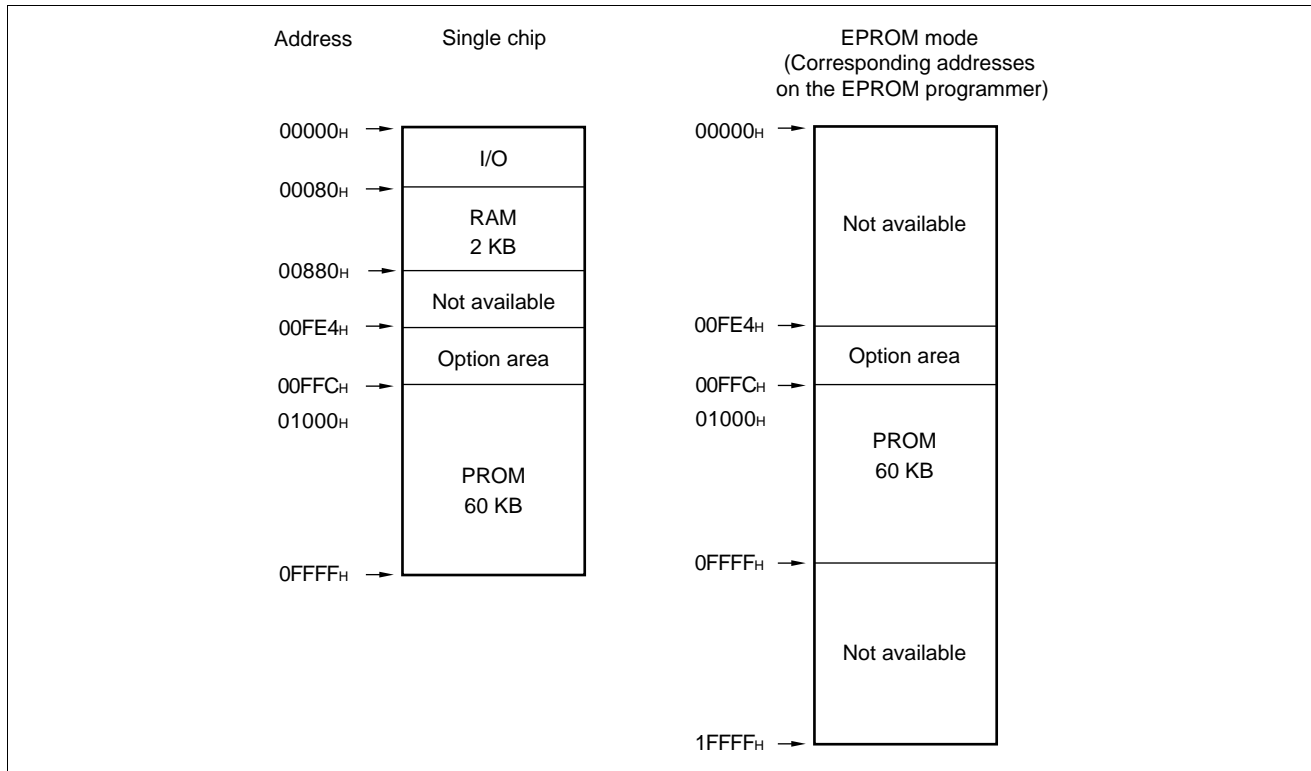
Address

Single chip

EPROM mode
(Corresponding addresses on the EPROM programmer)

$00000_H$

I/O

$00080_H$

RAM
2 KB

$00880_H$

Not available

$00FE4_H$

Option area

$00FFC_H$

$01000_H$

PROM
60 KB

$0FFFF_H$

$00000_H$

Not available

$00FE4_H$

Option area

$00FFC_H$

$01000_H$

PROM
60 KB

$0FFFF_H$

Not available

$1FFFF_H$